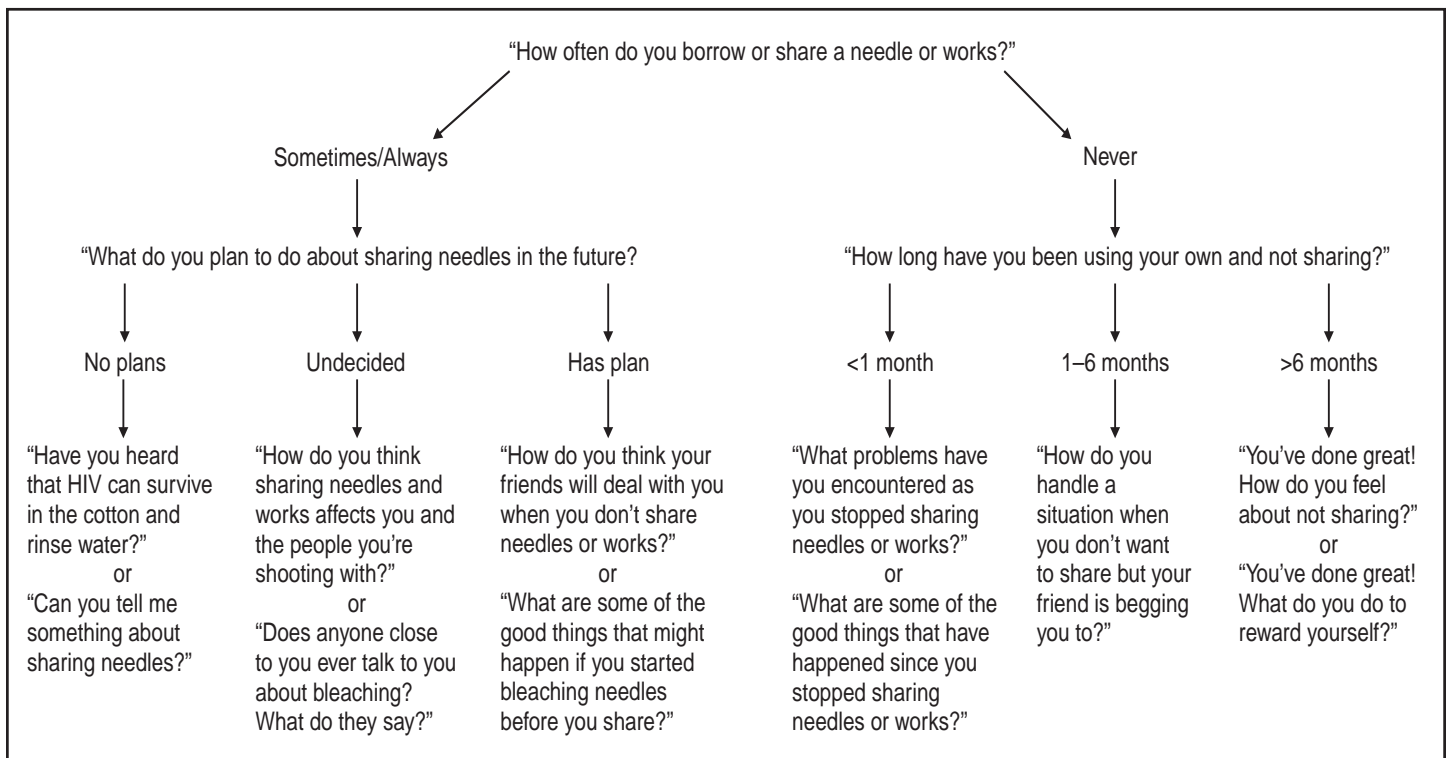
"How often do you borrow or share a needle or works?"

Sometimes/Always

Never

"What do you plan to do about sharing needles in the future?

"How long have you been using your own and not sharing?"

No plans

Undecided

Has plan

<1 month

1–6 months

>6 months

"Have you heard that HIV can survive in the cotton and rinse water?"
or
"Can you tell me something about sharing needles?"

"How do you think sharing needles and works affects you and the people you're shooting with?"
or
"Does anyone close to you ever talk to you about bleaching? What do they say?"

"How do you think your friends will deal with you when you don't share needles or works?"
or
"What are some of the good things that might happen if you started bleaching needles before you share?"

"What problems have you encountered as you stopped sharing needles or works?"
or
"What are some of the good things that have happened since you stopped sharing needles or works?"

"How do you handle a situation when you don't want to share but your friend is begging you to?"

"You've done great! How do you feel about not sharing?"
or
"You've done great! What do you do to reward yourself?"